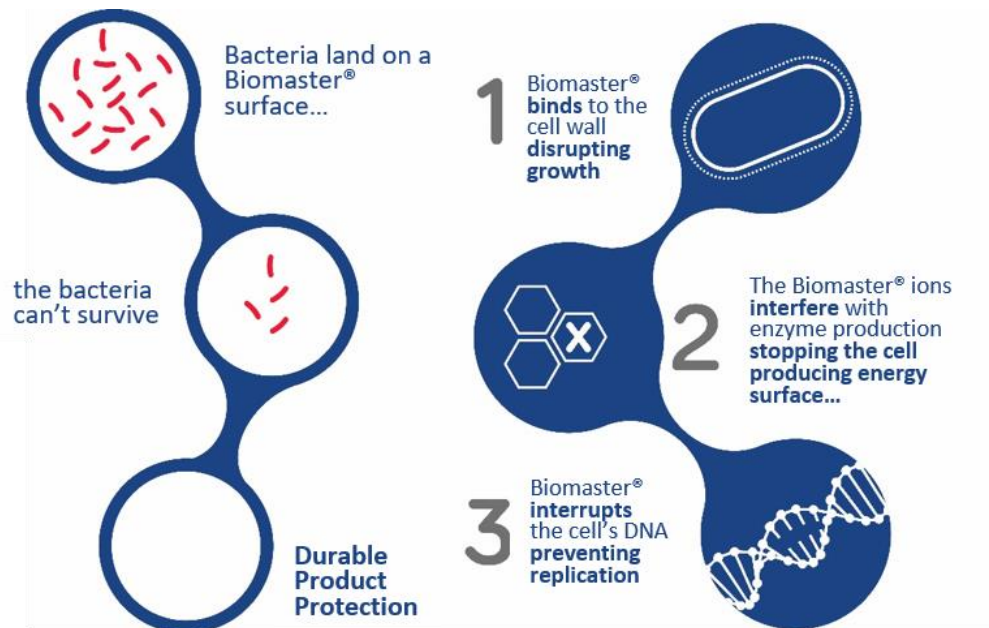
Bacteria land on a Biomaster® surface...

1 Biomaster® binds to the cell wall disrupting growth

the bacteria can't survive

2 The Biomaster® ions interfere with enzyme production stopping the cell producing energy surface...

3 Biomaster® interrupts the cell's DNA preventing replication

Durable Product Protection